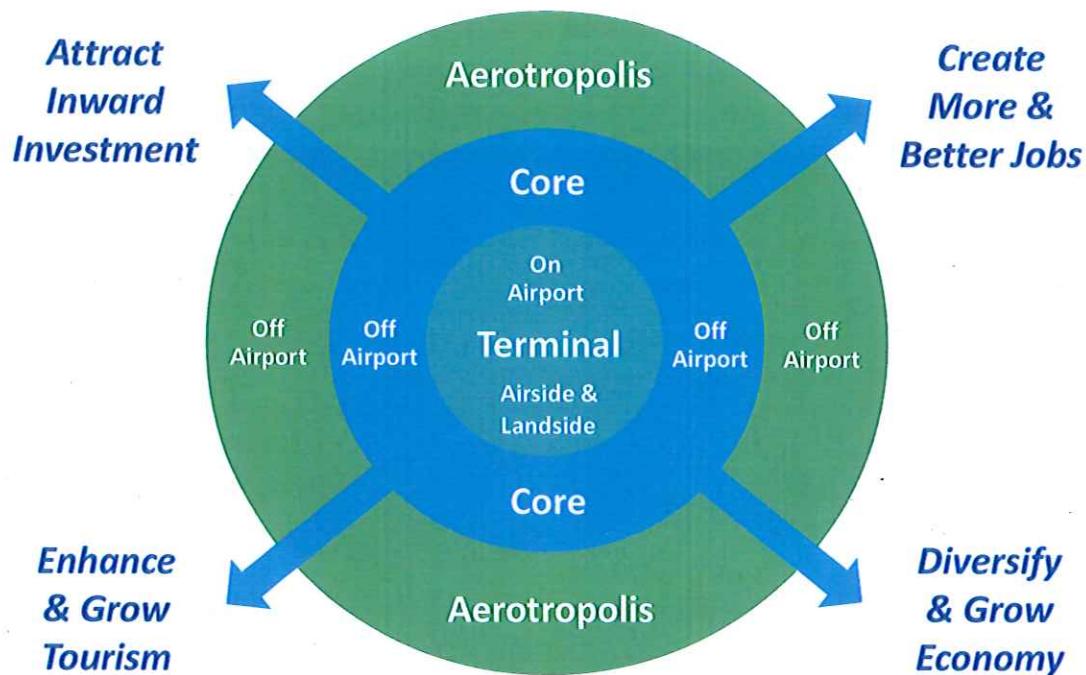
Attract Inward Investment

Aerotropolis

Create More & Better Jobs

Core

On Airport

Off Airport

Off Airport

Terminal

Off Airport

Off Airport

Airside & Landside

Core

Enhance & Grow Tourism

Aerotropolis

Diversify & Grow Economy